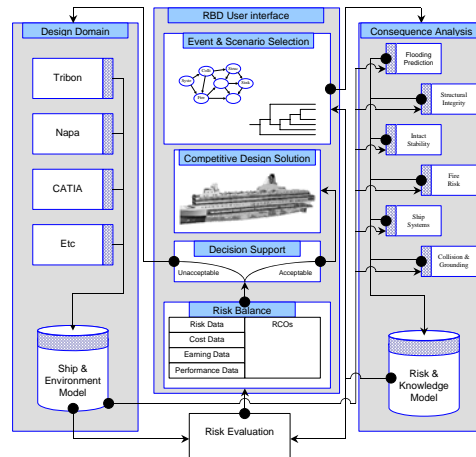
Design Domain

Tribon

Napa

CATIA

Etc

Ship & Environment Model

RBD User interface

Event & Scenario Selection

Comp

Fire

Gauss

Sync

Competitive Design Solution

Decision Support

Unacceptable

Acceptable

Risk Balance

Risk Data

Cost Data

Earning Data

Performance Data

RCOs

Risk Evaluation

Consequence Analysis

Flooding Prediction

Structural Integrity

Intact Stability

Fire Risk

Ship Systems

Collision & Grounding

Risk & Knowledge Model